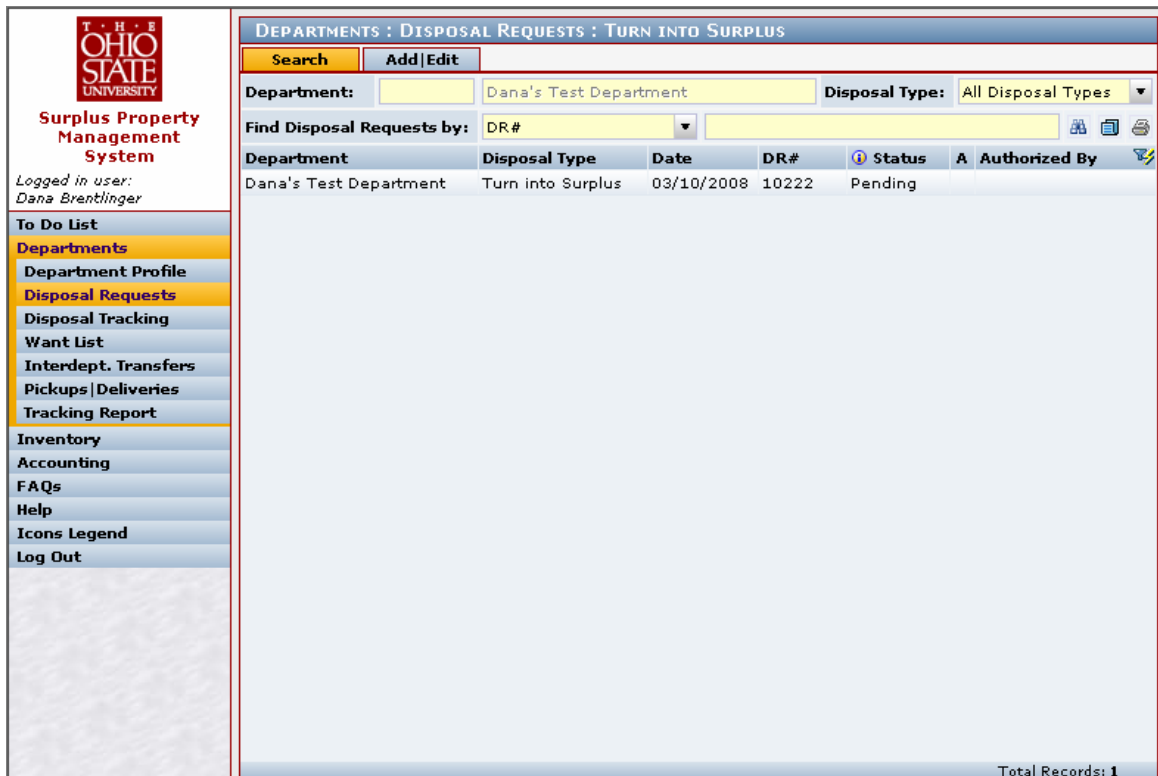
THE OHIO STATE UNIVERSITY

Surplus Property Management System

Logged in user:
Dana Brentlinger

To Do List
Departments
Department Profile
Disposal Requests
Disposal Tracking
Want List
Interdept. Transfers
Pickups|Deliveries
Tracking Report
Inventory
Accounting
FAQs
Help
Icons Legend
Log Out

Departments : Disposal Requests : Turn into Surplus

Search
Add|Edit

Department: Dana's Test Department Disposal Type: All Disposal Types

Find Disposal Requests by: DR#

| Department | Disposal Type | Date | DR# | Status | A | Authorized By |
|---|---|---|---|---|---|---|
| Dana's Test Department | Turn into Surplus | 03/10/2008 | 10222 | Pending | | |

Total Records: 1